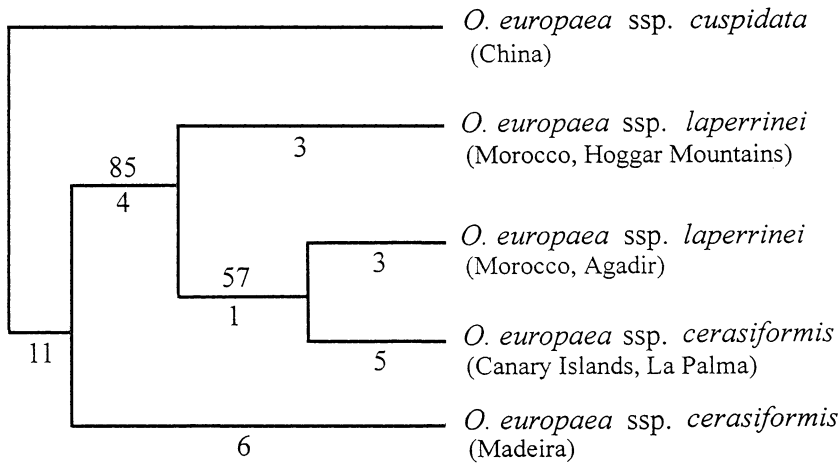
O. europaea ssp. cuspidata
(China)

85
4

3

O. europaea ssp. laperrinei
(Morocco, Hoggar Mountains)

57
1

3

O. europaea ssp. laperrinei
(Morocco, Agadir)

11

5

O. europaea ssp. cerasiformis
(Canary Islands, La Palma)

6

O. europaea ssp. cerasiformis
(Madeira)